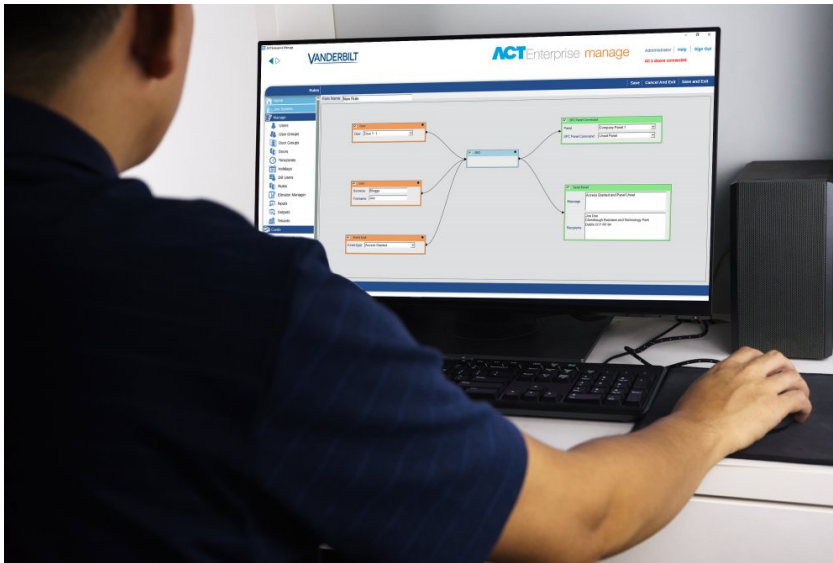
ACTEnterprise Manage

VANDERBILT

ACT Enterprise manage

Administrator | Help | Sign Out

All 4 doors connected

Save Cancel And Exit Save and Exit

Home

Manage

Users

User Groups

Door Groups

Doors

Timezones

Holidays

Site Users

Rules

Elevator Manager

Inputs

Outputs

Reports

Events

Rule Name: New Rule

Door: Door 1 - 1

Variable: Bilage

Compare: Door

Event type: Access Granted

AND

Panel: Company Panel 1

Send Email

Message: Access Granted and Panel Closed

Recipient:

Live Site
Chaddlough Business and Technology Park
Dublin D17 R9 M